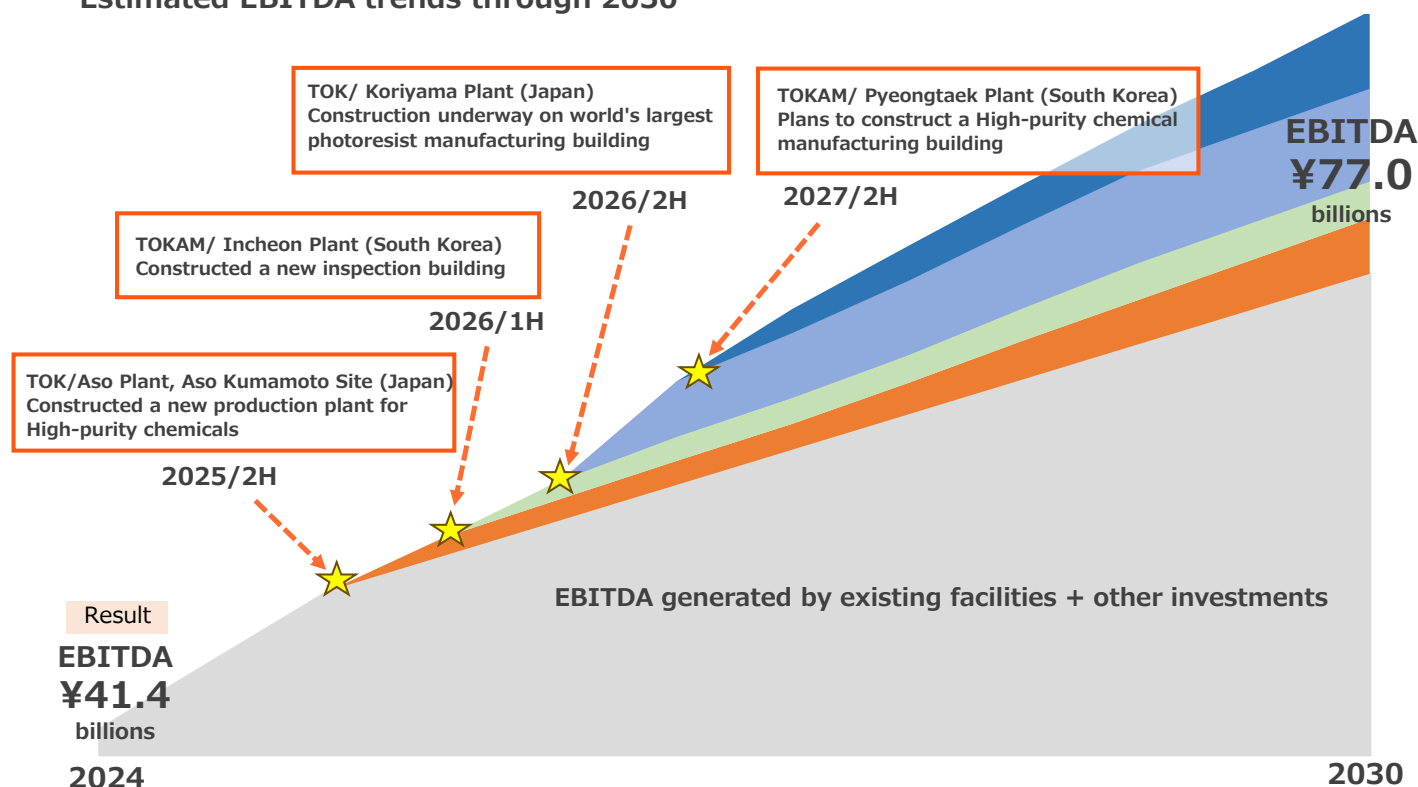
Estimated EBITDA trends through 2030

TOK/ Koriyama Plant (Japan)
Construction underway on world's largest photoresist manufacturing building

TOKAM/ Pyeongtaek Plant (South Korea)
Plans to construct a High-purity chemical manufacturing building

EBITDA
¥77.0
billions

2026/2H

2027/2H

TOKAM/ Incheon Plant (South Korea)
Constructed a new inspection building

2026/1H

TOK/Aso Plant, Aso Kumamoto Site (Japan)
Constructed a new production plant for High-purity chemicals

2025/2H

EBITDA generated by existing facilities + other investments

Result

EBITDA
¥41.4
billions

2024

2030